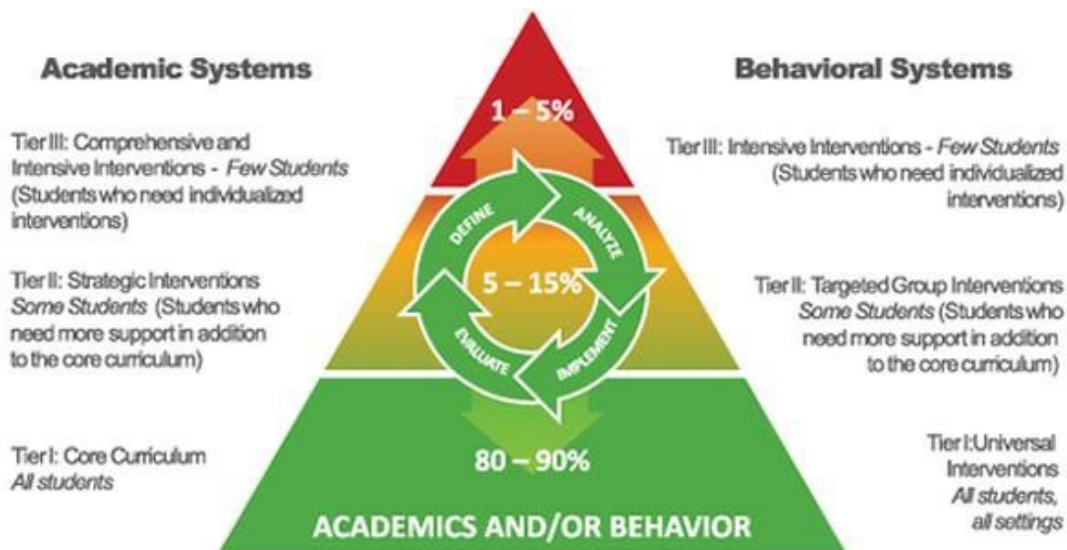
Academic Systems

Tier III: Comprehensive and Intensive Interventions - *Few Students* (Students who need individualized interventions)

Tier II: Strategic Interventions *Some Students* (Students who need more support in addition to the core curriculum)

Tier I: Core Curriculum *All students*

1 – 5%

DEFINE

ANALYZE

5 – 15%

EVALUATE

IMPLEMENT

80 – 90%

ACADEMICS AND/OR BEHAVIOR

Behavioral Systems

Tier III: Intensive Interventions - *Few Students* (Students who need individualized interventions)

Tier II: Targeted Group Interventions *Some Students* (Students who need more support in addition to the core curriculum)

Tier I:Universal Interventions *All students, all settings*